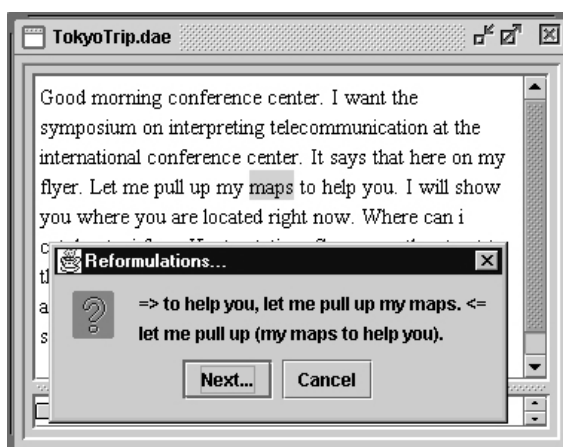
TokyoTrip.dae

Good morning conference center. I want the symposium on interpreting telecommunication at the international conference center. It says that here on my flyer. Let me pull up my maps to help you. I will show you where you are located right now. Where can i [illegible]

Reformulations...

=> to help you, let me pull up my maps. <= let me pull up (my maps to help you).

Next... Cancel